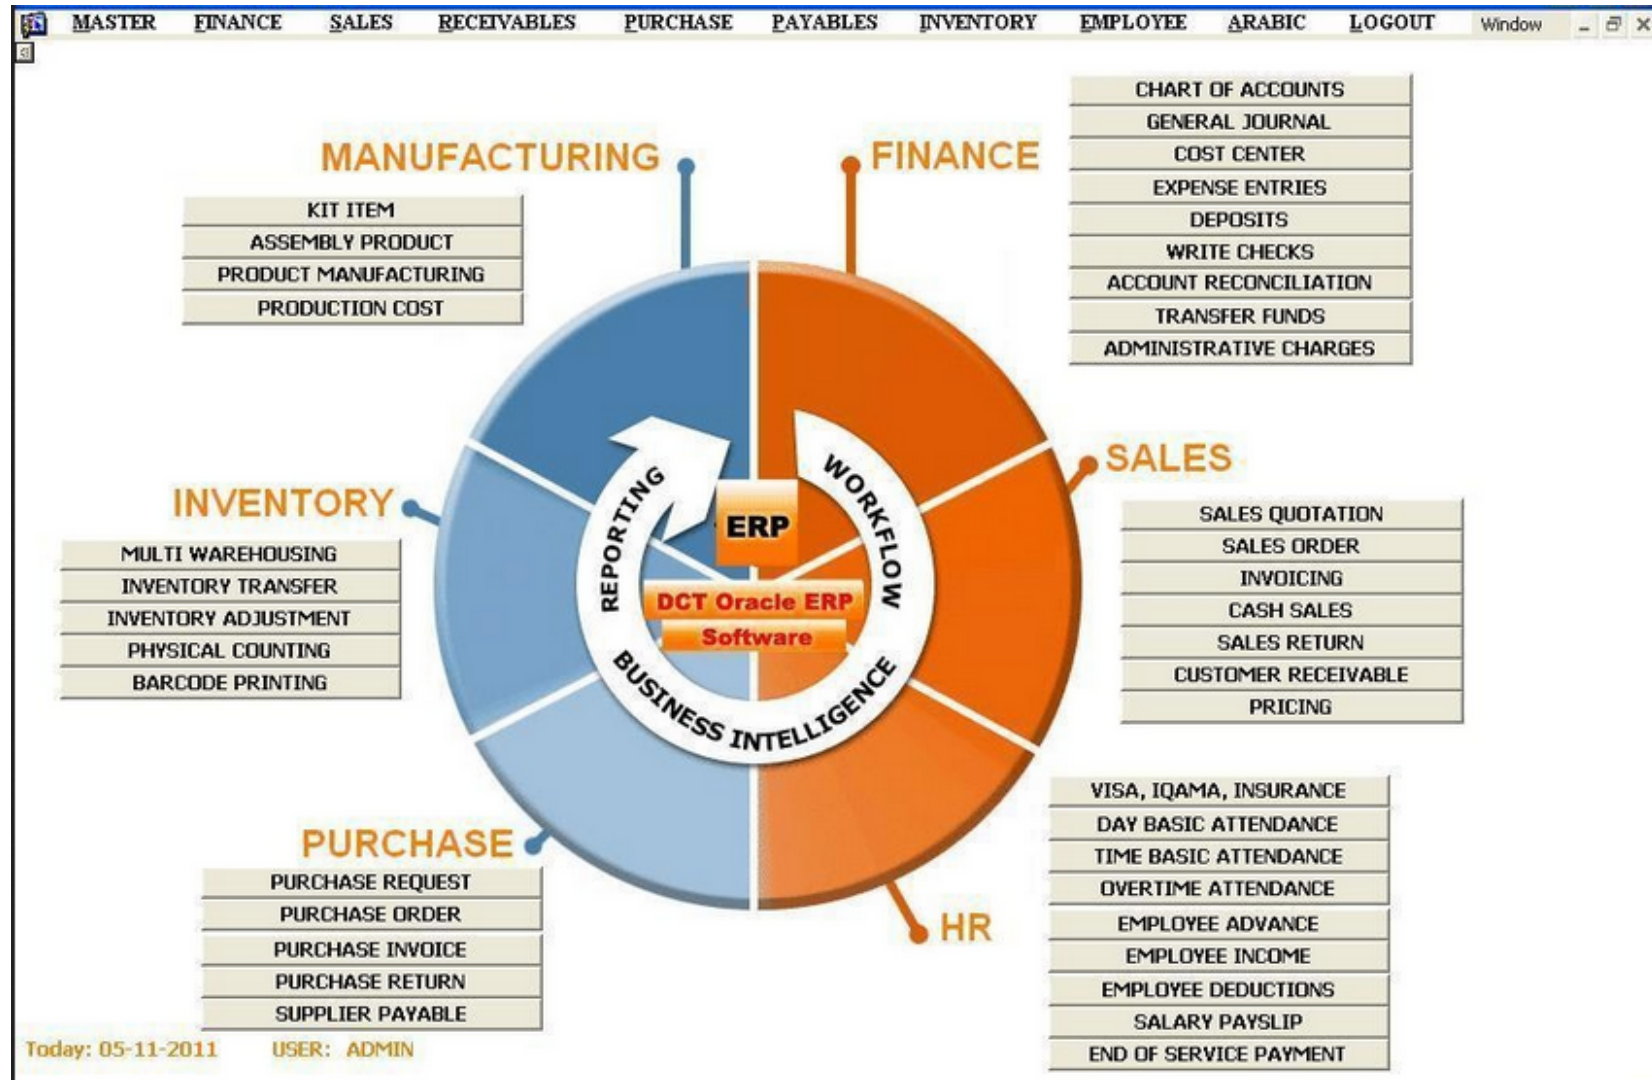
MASTER FINANCE SALES RECEIVABLES PURCHASE PAYABLES INVENTORY EMPLOYEE ARABIC LOGOUT Window

MANUFACTURING

KIT ITEM
ASSEMBLY PRODUCT
PRODUCT MANUFACTURING
PRODUCTION COST

FINANCE

CHART OF ACCOUNTS
GENERAL JOURNAL
COST CENTER
EXPENSE ENTRIES
DEPOSITS
WRITE CHECKS
ACCOUNT RECONCILIATION
TRANSFER FUNDS
ADMINISTRATIVE CHARGES

INVENTORY

MULTI WAREHOUSING
INVENTORY TRANSFER
INVENTORY ADJUSTMENT
PHYSICAL COUNTING
BARCODE PRINTING

REPORTING
ERP
WORKFLOW
DCT Oracle ERP
Software
BUSINESS INTELLIGENCE

SALES

SALES QUOTATION
SALES ORDER
INVOICING
CASH SALES
SALES RETURN
CUSTOMER RECEIVABLE
PRICING

PURCHASE

PURCHASE REQUEST
PURCHASE ORDER
PURCHASE INVOICE
PURCHASE RETURN
SUPPLIER PAYABLE

HR

VISA, IQAMA, INSURANCE
DAY BASIC ATTENDANCE
TIME BASIC ATTENDANCE
OVERTIME ATTENDANCE
EMPLOYEE ADVANCE
EMPLOYEE INCOME
EMPLOYEE DEDUCTIONS
SALARY PAYSLIP
END OF SERVICE PAYMENT

Today: 05-11-2011 USER: ADMIN